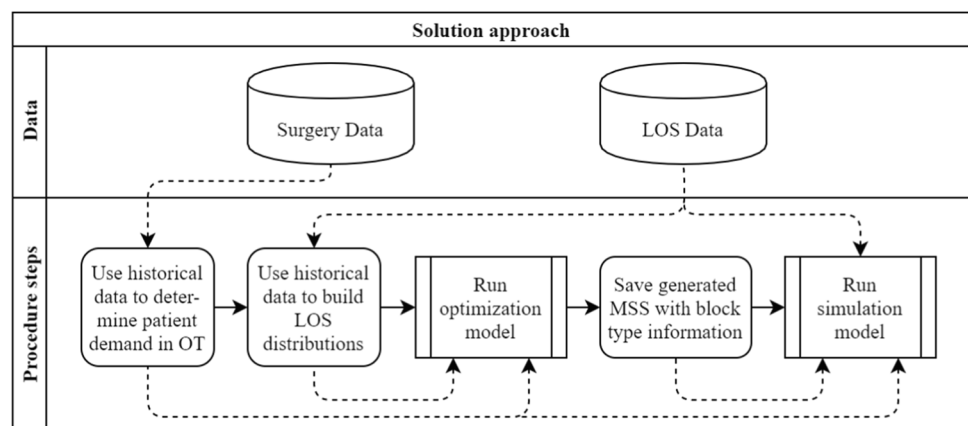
Solution approach

Data

Surgery Data

LOS Data

Procedure steps

Use historical data to determine patient demand in OT

Use historical data to build LOS distributions

Run optimization model

Save generated MSS with block type information

Run simulation model